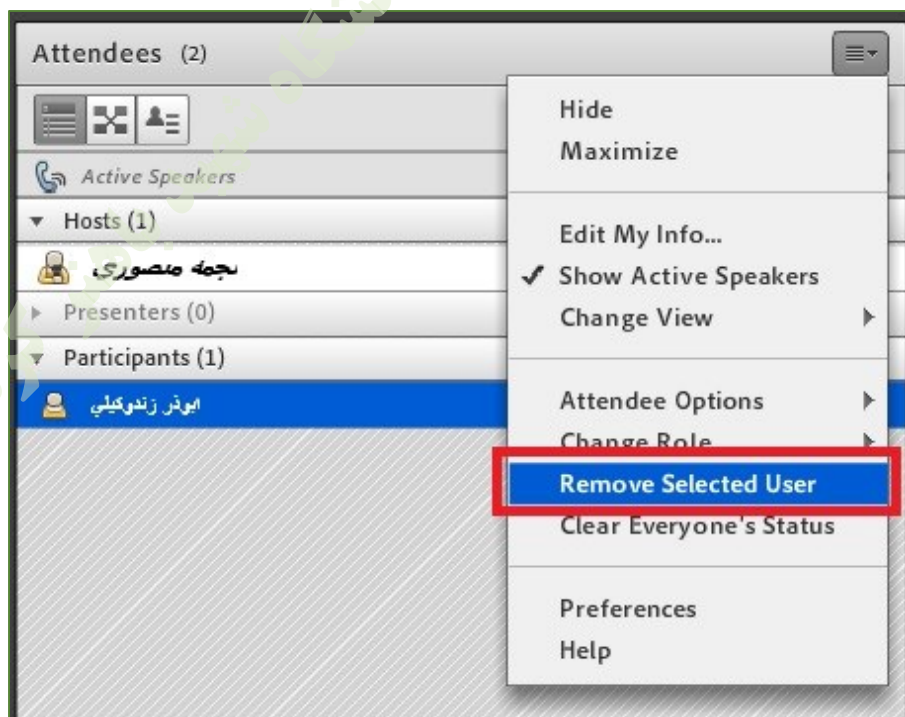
Attendees (2)

Active Speakers

Hosts (1)

نجمه منصوری

Presenters (0)

Participants (1)

ابوذر زندوکیلي

Hide
Maximize

Edit My Info...
✓ Show Active Speakers
Change View

Attendee Options
Change Role
Remove Selected User
Clear Everyone's Status

Preferences
Help